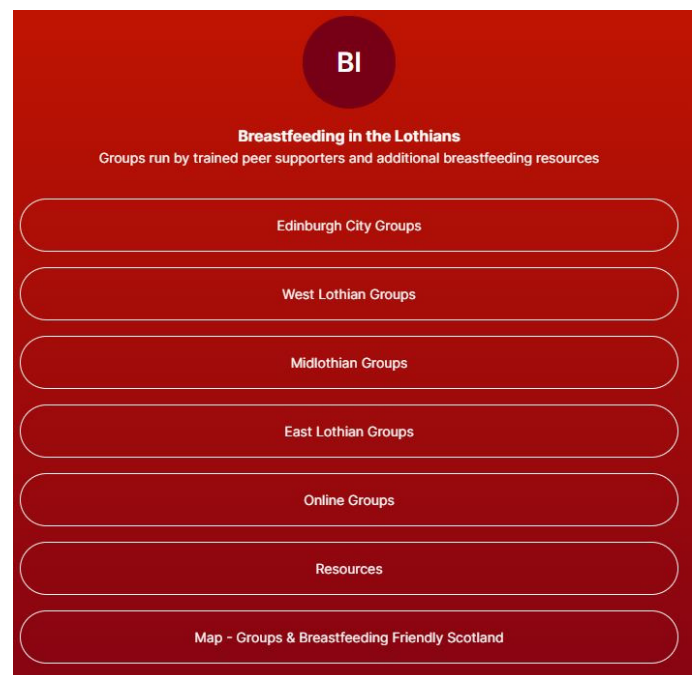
BI

Breastfeeding in the Lothians

Groups run by trained peer supporters and additional breastfeeding resources

Edinburgh City Groups

West Lothian Groups

Midlothian Groups

East Lothian Groups

Online Groups

Resources

Map - Groups & Breastfeeding Friendly Scotland